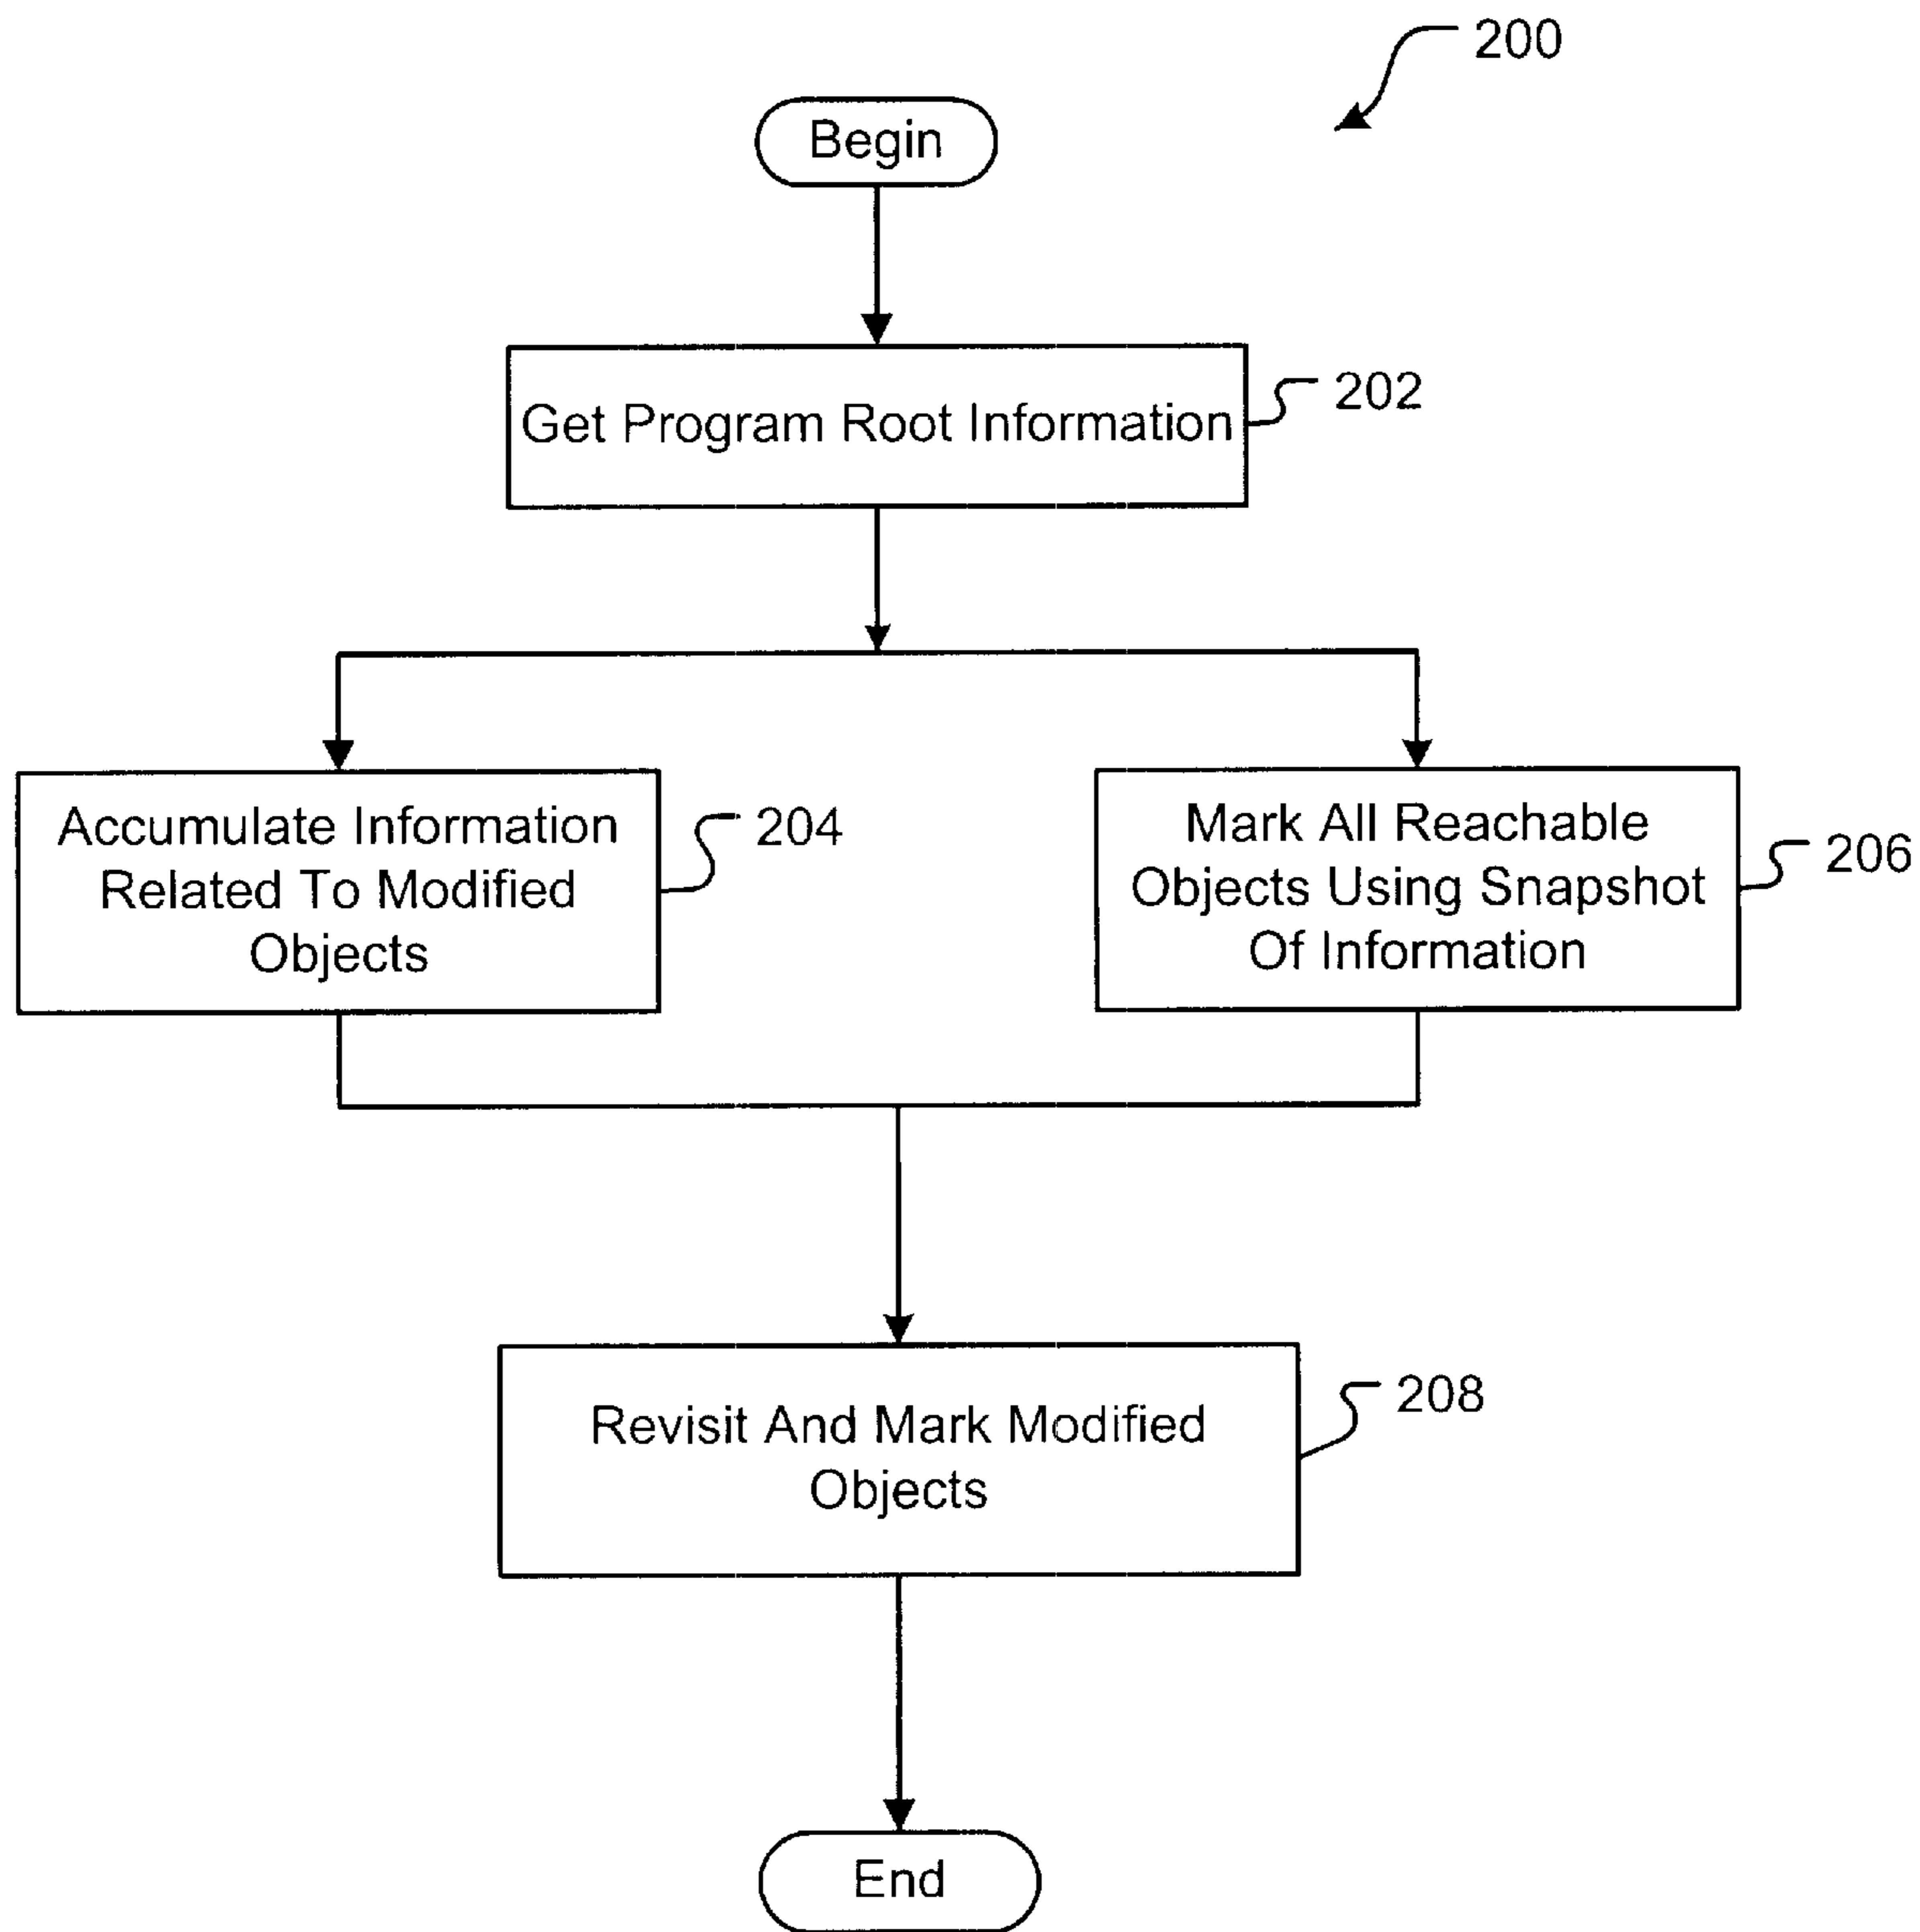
200

Begin

Get Program Root Information

202

Accumulate Information Related To Modified Objects

204

Mark All Reachable Objects Using Snapshot Of Information

206

Revisit And Mark Modified Objects

208

End